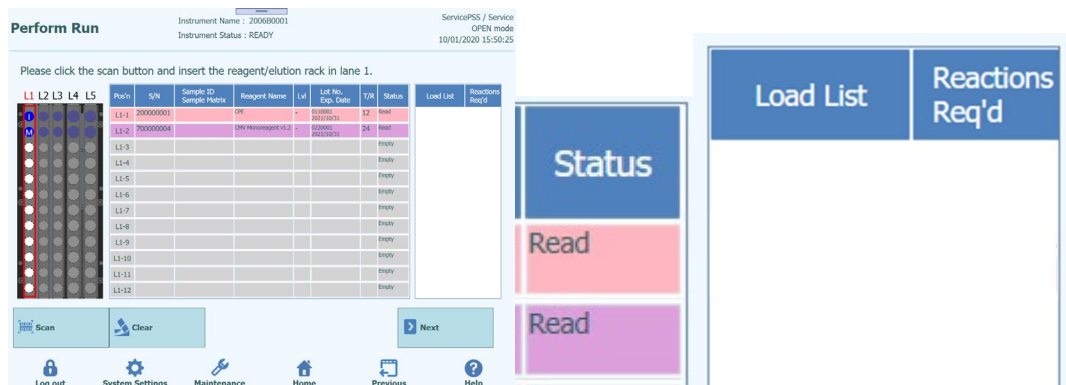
Perform Run

Instrument Name : 2006B0001
Instrument Status : READY

ServicePSS / Service
OPEN mode
10/01/2020 15:50:25

Please click the scan button and insert the reagent/elution rack in lane 1.

L1 L2 L3 L4 L5

| Pos'n | S/N | Sample ID Sample Matrix | Reagent Name | Lvl | Lot No. Exp. Date | T/R | Status |
|---|---|---|---|---|---|---|---|
| L1-1 | 200000001 | | CPE | - | 0130001 2021/10/31 | 12 | Read |
| L1-2 | 700000004 | | CMV Monoreagent v1.2 | - | 0220001 2021/10/31 | 24 | Read |
| L1-3 | | | | | | | Empty |
| L1-4 | | | | | | | Empty |
| L1-5 | | | | | | | Empty |
| L1-6 | | | | | | | Empty |
| L1-7 | | | | | | | Empty |
| L1-8 | | | | | | | Empty |
| L1-9 | | | | | | | Empty |
| L1-10 | | | | | | | Empty |
| L1-11 | | | | | | | Empty |
| L1-12 | | | | | | | Empty |

| Load List | Reactions Req'd |
|---|---|

Scan
Clear
Next

Log out
System Settings
Maintenance
Home
Previous
Help

| Status |
|---|
| Read |
| Read |

| Load List | Reactions Req'd |
|---|---|